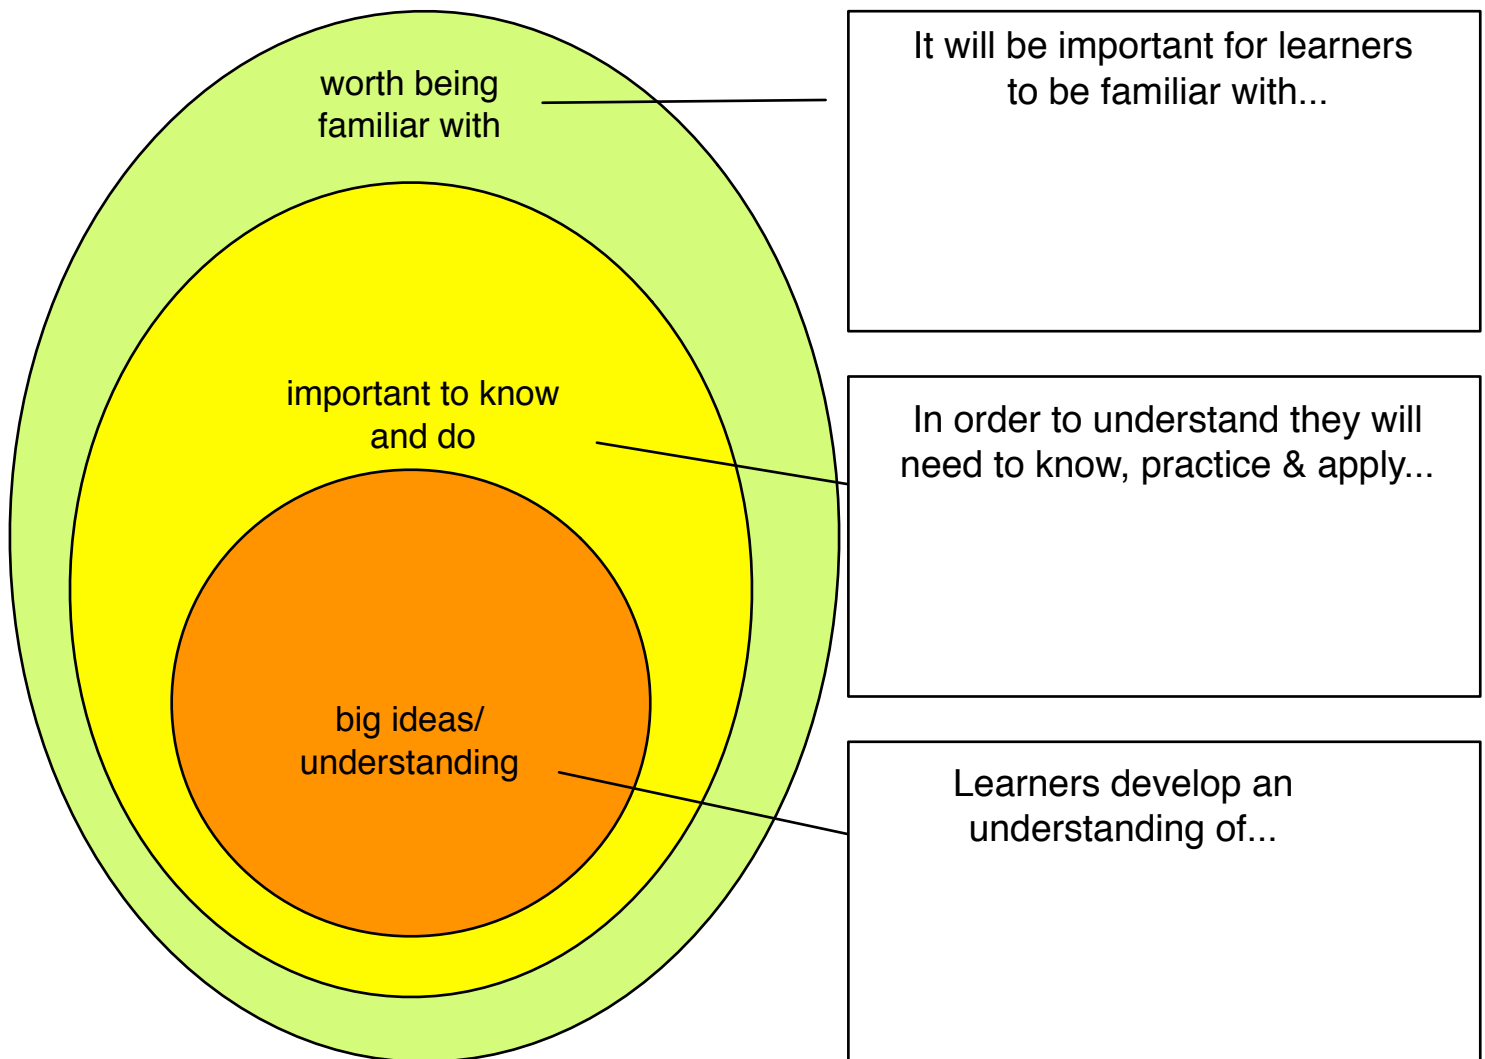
worth being familiar with

It will be important for learners to be familiar with...

important to know and do

In order to understand they will need to know, practice & apply...

big ideas/ understanding

Learners develop an understanding of...